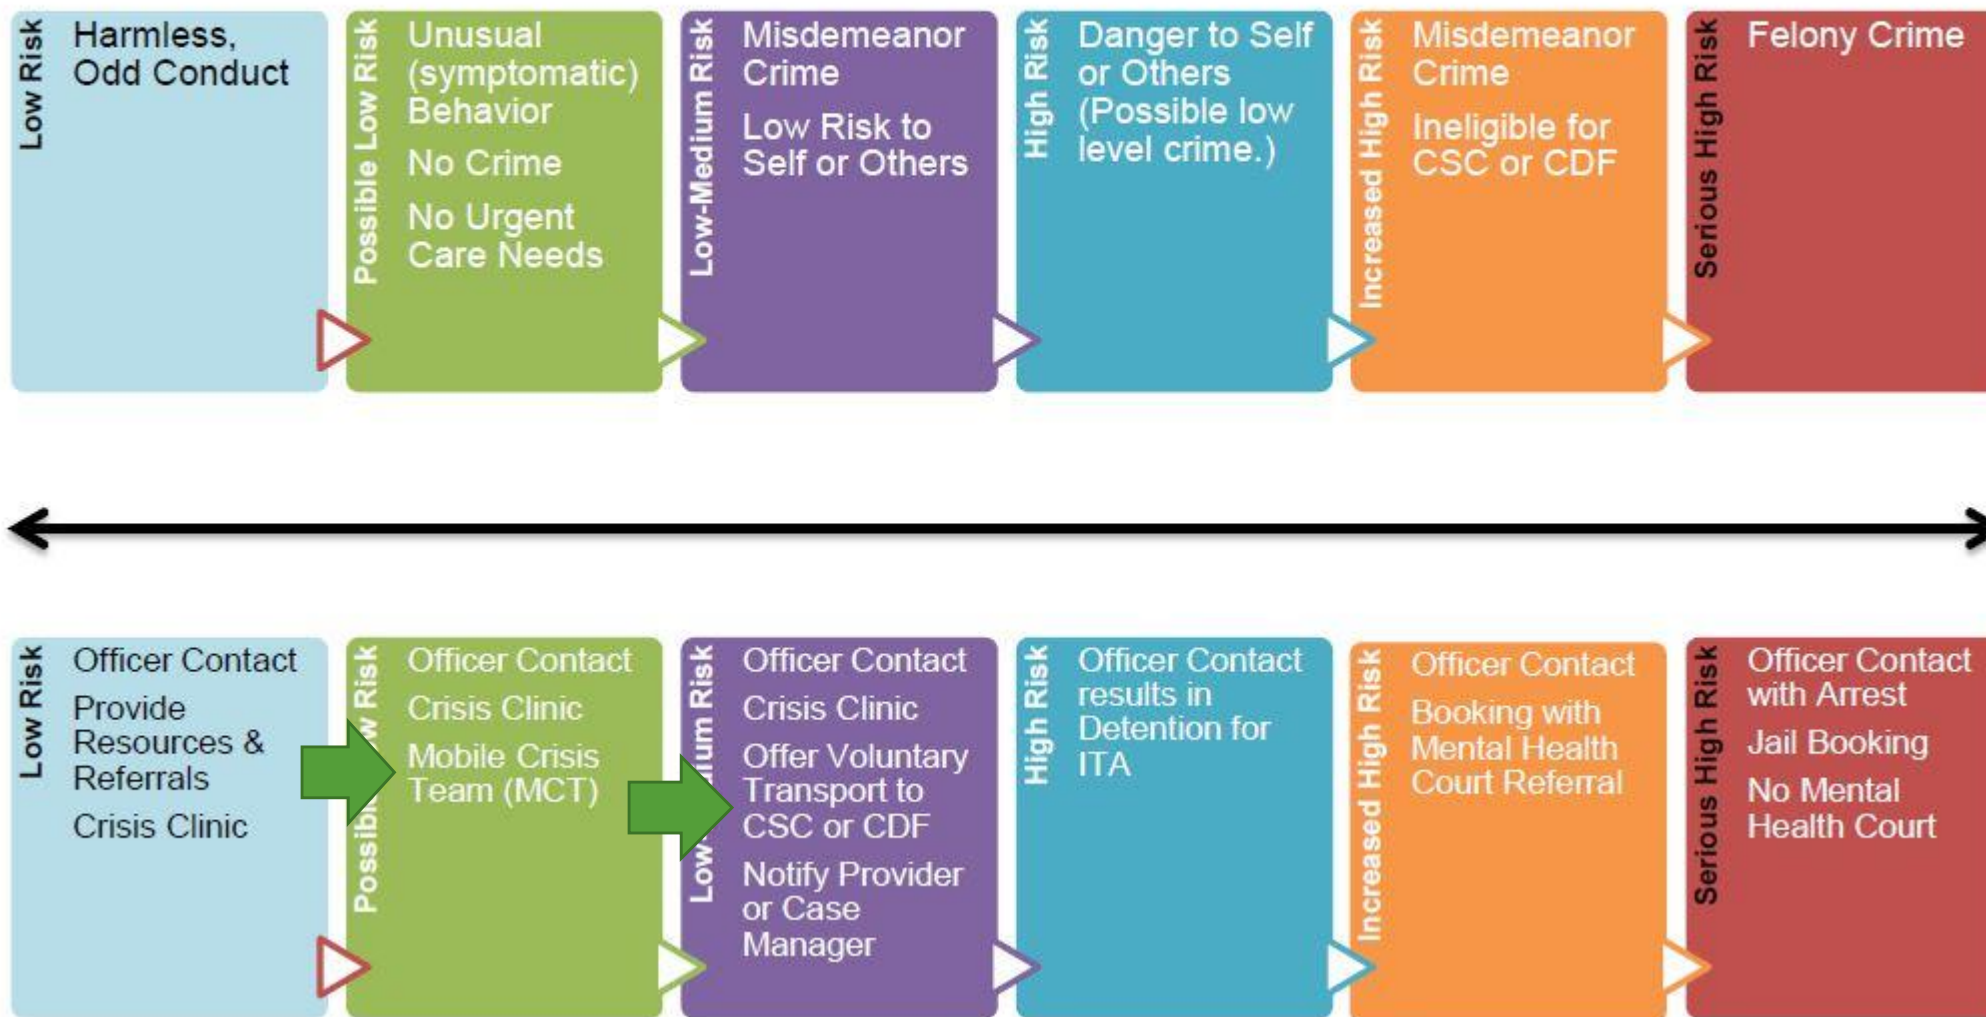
Low Risk
Harmless, Odd Conduct

Possible Low Risk
Unusual (symptomatic) Behavior
No Crime
No Urgent Care Needs

Low-Medium Risk
Misdemeanor Crime
Low Risk to Self or Others

High Risk
Danger to Self or Others (Possible low level crime.)

Increased High Risk
Misdemeanor Crime
Ineligible for CSC or CDF

Serious High Risk
Felony Crime

Low Risk
Officer Contact
Provide Resources & Referrals
Crisis Clinic

Possible Low Risk
Officer Contact
Crisis Clinic
Mobile Crisis Team (MCT)

Low-Medium Risk
Officer Contact
Crisis Clinic
Offer Voluntary Transport to CSC or CDF
Notify Provider or Case Manager

High Risk
Officer Contact results in Detention for ITA

Increased High Risk
Officer Contact
Booking with Mental Health Court Referral

Serious High Risk
Officer Contact with Arrest
Jail Booking
No Mental Health Court